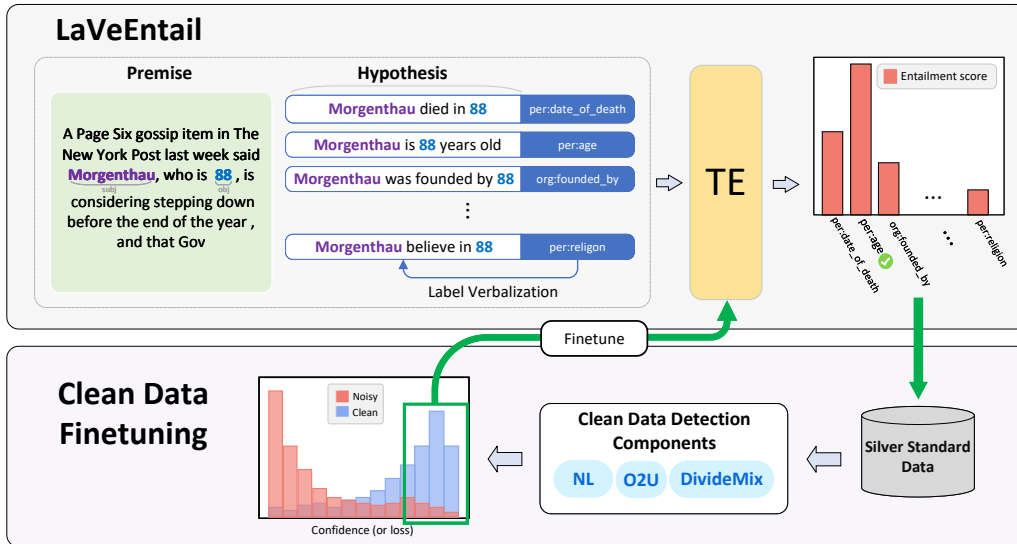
LaVeEntail

Premise

A Page Six gossip item in The New York Post last week said Morgenthau, who is 88, is considering stepping down before the end of the year, and that Gov

subj

obj

Hypothesis

Morgenthau died in 88 per:date_of_death

Morgenthau is 88 years old per:age

Morgenthau was founded by 88 org:founded_by

⋮

Morgenthau believe in 88 per:religon

Label Verbalization

TE

Entailment score

per:date_of_death

per:age

org:founded_by

...

per:religion

Finetune

Clean Data Finetuning

Noisy

Clean

Confidence (or loss)

Clean Data Detection Components

NL

O2U

DivideMix

Silver Standard Data